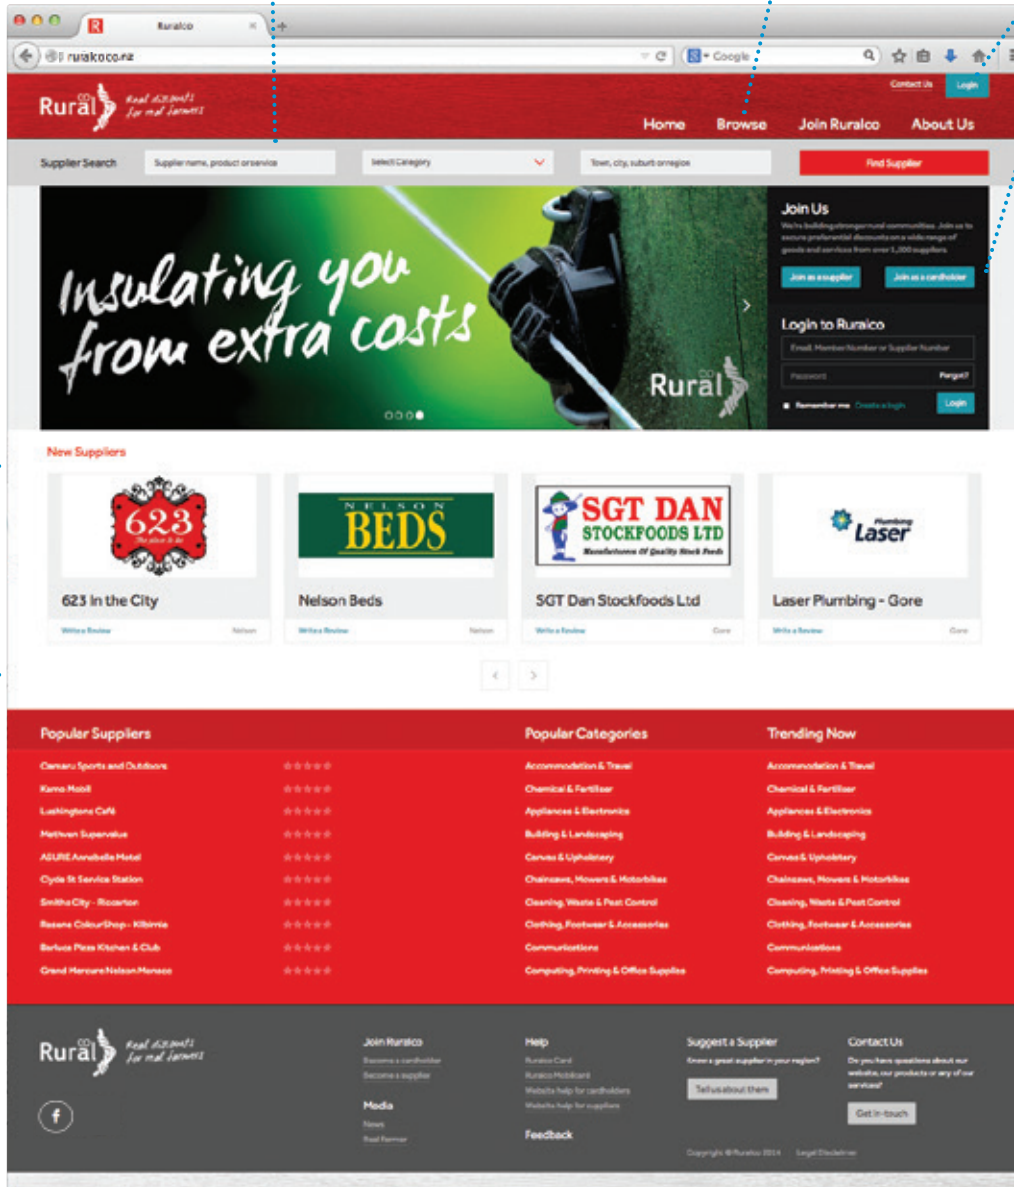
Ruralco

ruralco.co.nz

Google

Contact Us Login

Rural co Real discounts for real farmers

Home Browse Join Ruralco About Us

Supplier Search Supplier name, product or service Select Category Town, city, suburb or region Find Supplier

Insulating you from extra costs

Rural co

Join Us

We're building stronger rural communities. Join us to secure preferential discounts on a wide range of goods and services from over 1,000 suppliers.

Join as a supplier Join as a cardholder

Login to Ruralco

Email, Member Number or Supplier Number

Password Forgot?

Remember me Create a login Login

New Suppliers

623 The place to be

623 In the City

Write a Review Nelson

NELSON BEDS

Nelson Beds

Write a Review Nelson

SGT DAN STOCKFOODS LTD Manufacturers Of Quality Stock Feeds

SGT Dan Stockfoods Ltd

Write a Review Gore

Plumbing Laser

Laser Plumbing - Gore

Write a Review Gore

Popular Suppliers

Oamaru Sports and Outdoors
Kamo Mobil
Lushingtons Café
Methven Supervalue
ASURE Annabelle Motel
Clyde St Service Station
Smiths City - Riccarton
Resene ColourShop - Kilbirnie
Barluca Pizza Kitchen & Club
Grand Mercure Nelson Monaco

Popular Categories

Accommodation & Travel
Chemical & Fertiliser
Appliances & Electronics
Building & Landscaping
Canvas & Upholstery
Chainsaws, Mowers & Motorbikes
Cleaning, Waste & Pest Control
Clothing, Footwear & Accessories
Communications
Computing, Printing & Office Supplies

Trending Now

Accommodation & Travel
Chemical & Fertiliser
Appliances & Electronics
Building & Landscaping
Canvas & Upholstery
Chainsaws, Mowers & Motorbikes
Cleaning, Waste & Pest Control
Clothing, Footwear & Accessories
Communications
Computing, Printing & Office Supplies

Rural co Real discounts for real farmers

Join Ruralco
Become a cardholder
Become a supplier

Media
News
Real Farmer

Help
Ruralco Card
Ruralco Mobilcard
Website help for cardholders
Website help for suppliers

Feedback

Suggest a Supplier
Know a great supplier in your region?
Tell us about them

Contact Us
Do you have questions about our website, our products or any of our services?
Get in touch

Copyright © Ruralco 2014 Legal Disclaimer